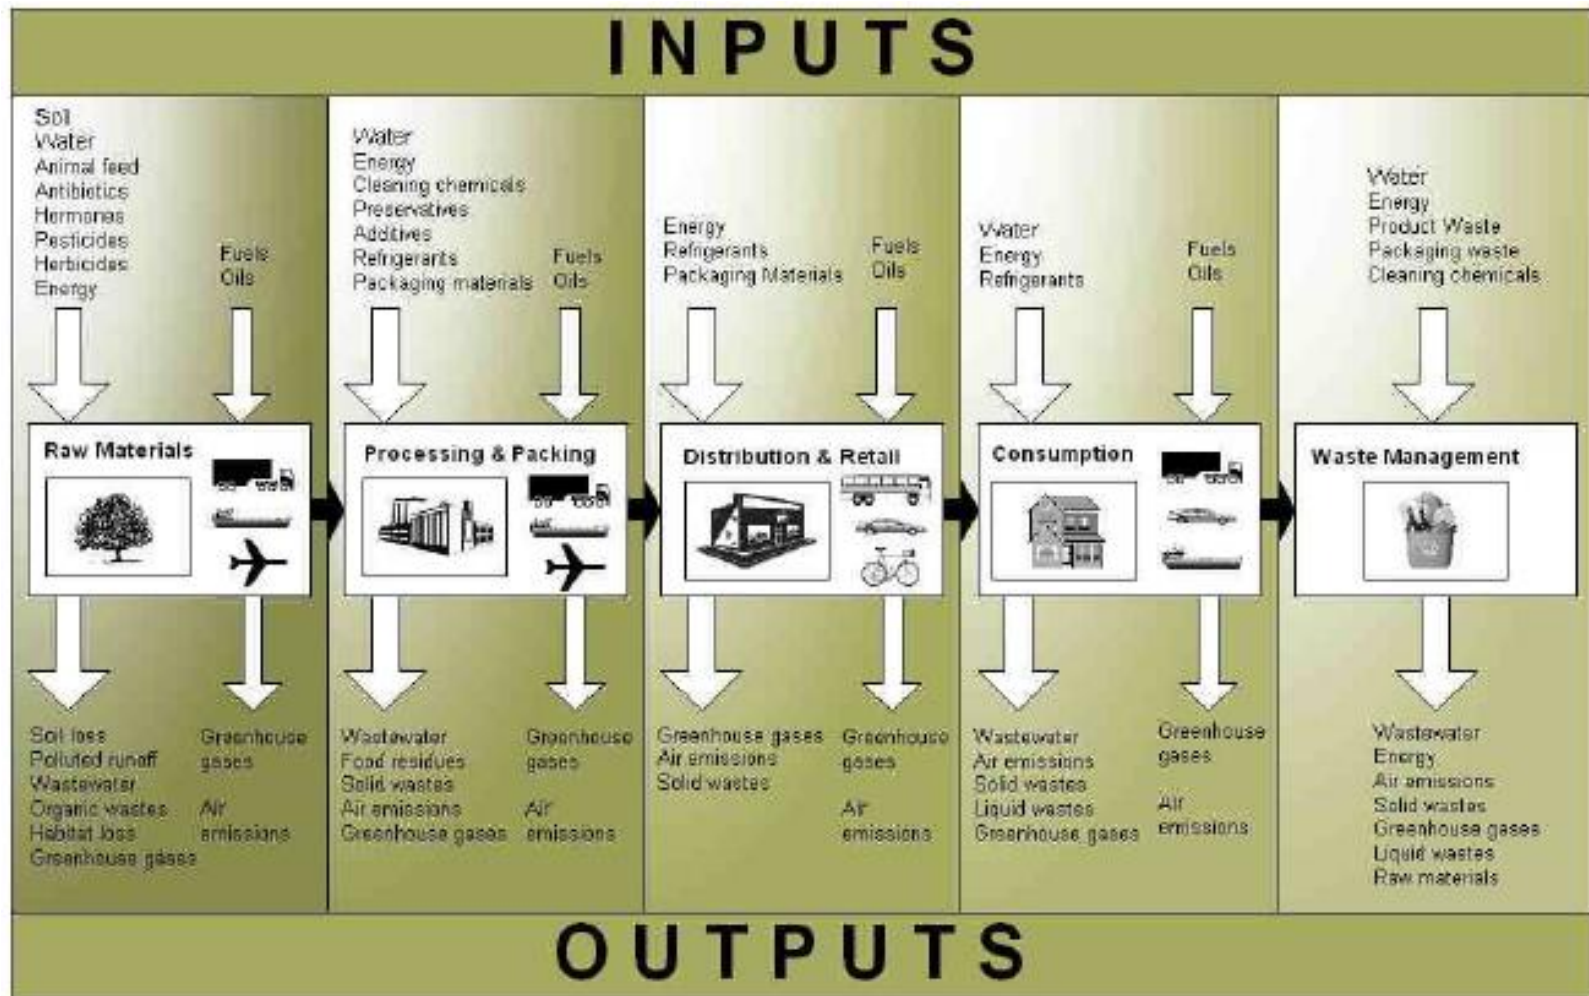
INPUTS

Soil
Water
Animal feed
Antibiotics
Hormones
Pesticides
Herbicides
Energy

Fuels
Oils

Raw Materials

Soil loss
Polluted runoff
Wastewater
Organic wastes
Habitat loss
Greenhouse gases

Greenhouse gases

Air emissions

Water
Energy
Cleaning chemicals
Preservatives
Additives
Refrigerants
Packaging materials

Fuels
Oils

Processing & Packing

Wastewater
Food residues
Solid wastes
Air emissions
Greenhouse gases

Greenhouse gases

Air emissions

Energy
Refrigerants
Packaging Materials

Fuels
Oils

Distribution & Retail

Greenhouse gases
Air emissions
Solid wastes

Greenhouse gases

Air emissions

Water
Energy
Refrigerants

Fuels
Oils

Consumption

Wastewater
Air emissions
Solid wastes
Liquid wastes
Greenhouse gases

Greenhouse gases

Air emissions

Water
Energy
Product Waste
Packaging waste
Cleaning chemicals

Waste Management

Wastewater
Energy
Air emissions
Solid wastes
Greenhouse gases
Liquid wastes
Raw materials

OUTPUTS